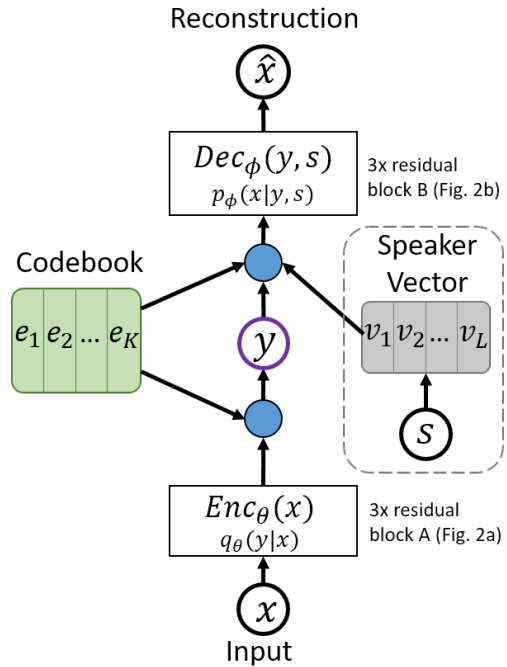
Reconstruction

$\hat{x}$

$Dec_{\phi}(y, s)$
$p_{\phi}(x|y, s)$

3x residual block B (Fig. 2b)

Codebook

$e_1$ $e_2$ ... $e_K$

$y$

Speaker Vector

$v_1$ $v_2$ ... $v_L$

$s$

$Enc_{\theta}(x)$
$q_{\theta}(y|x)$

3x residual block A (Fig. 2a)

$x$

Input